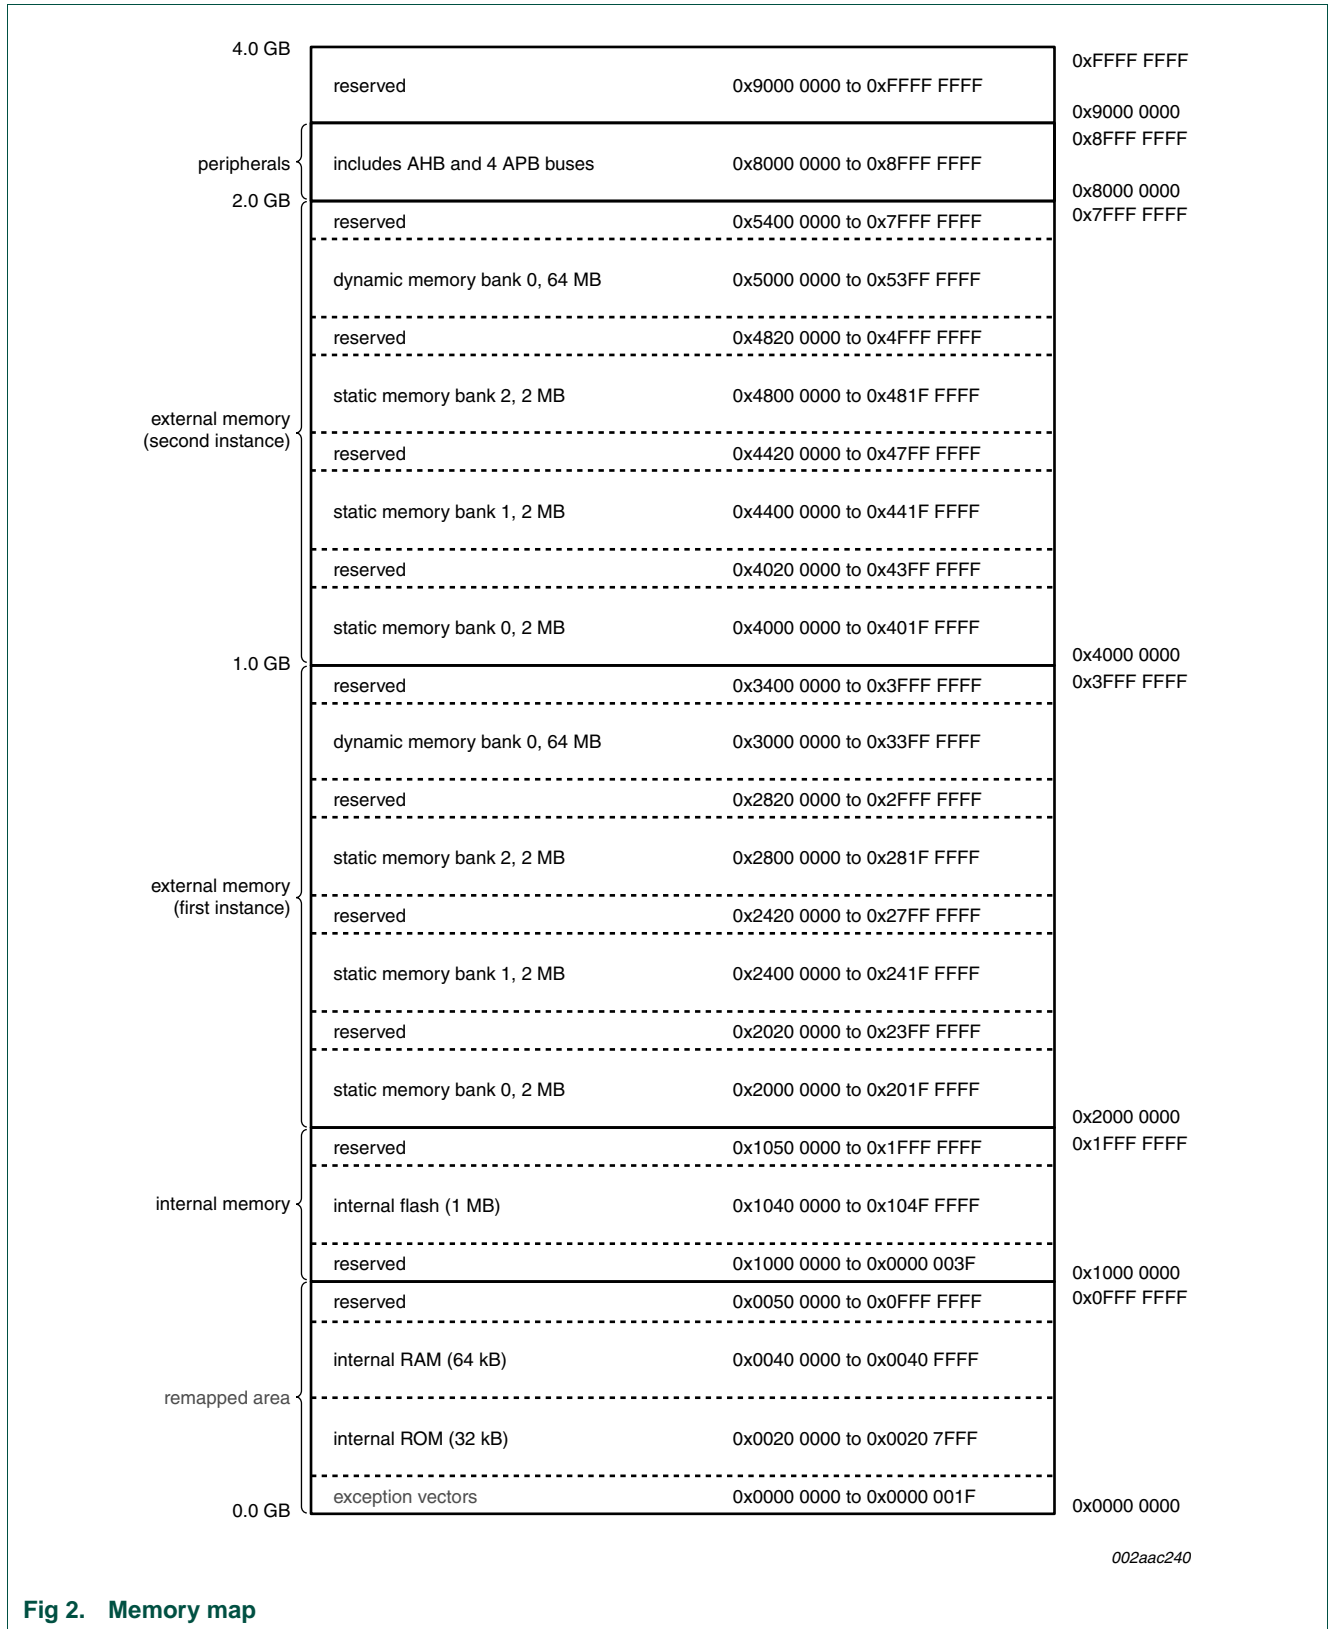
4.0 GB

reserved 0x9000 0000 to 0xFFFF FFFF

0xFFFF FFFF

0x9000 0000
0x8FFF FFFF

peripherals

includes AHB and 4 APB buses 0x8000 0000 to 0x8FFF FFFF

0x8000 0000
0x7FFF FFFF

2.0 GB

reserved 0x5400 0000 to 0x7FFF FFFF

dynamic memory bank 0, 64 MB 0x5000 0000 to 0x53FF FFFF

reserved 0x4820 0000 to 0x4FFF FFFF

static memory bank 2, 2 MB 0x4800 0000 to 0x481F FFFF

external memory (second instance)

reserved 0x4420 0000 to 0x47FF FFFF

static memory bank 1, 2 MB 0x4400 0000 to 0x441F FFFF

reserved 0x4020 0000 to 0x43FF FFFF

static memory bank 0, 2 MB 0x4000 0000 to 0x401F FFFF

1.0 GB

0x4000 0000
0x3FFF FFFF

reserved 0x3400 0000 to 0x3FFF FFFF

dynamic memory bank 0, 64 MB 0x3000 0000 to 0x33FF FFFF

reserved 0x2820 0000 to 0x2FFF FFFF

static memory bank 2, 2 MB 0x2800 0000 to 0x281F FFFF

external memory (first instance)

reserved 0x2420 0000 to 0x27FF FFFF

static memory bank 1, 2 MB 0x2400 0000 to 0x241F FFFF

reserved 0x2020 0000 to 0x23FF FFFF

static memory bank 0, 2 MB 0x2000 0000 to 0x201F FFFF

0x2000 0000
0x1FFF FFFF

reserved 0x1050 0000 to 0x1FFF FFFF

internal memory

internal flash (1 MB) 0x1040 0000 to 0x104F FFFF

reserved 0x1000 0000 to 0x0000 003F

0x1000 0000
0x0FFF FFFF

reserved 0x0050 0000 to 0x0FFF FFFF

internal RAM (64 kB) 0x0040 0000 to 0x0040 FFFF

remapped area

internal ROM (32 kB) 0x0020 0000 to 0x0020 7FFF

exception vectors 0x0000 0000 to 0x0000 001F

0.0 GB

0x0000 0000

002aac240

Fig 2. Memory map